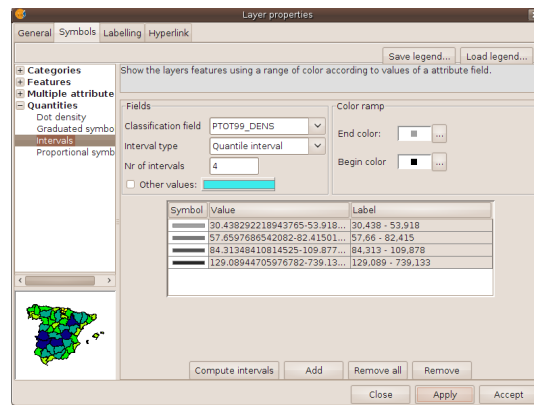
Layer properties

General | Symbols | Labelling | Hyperlink

Save legend... | Load legend...

+ Categories
+ Features
+ Multiple attribute
− Quantities
Dot density
Graduated symbo
Intervals
Proportional symb

Show the layers features using a range of color according to values of a attribute field.

Fields

Classification field: PTOT99_DENS

Interval type: Quantile interval

Nr of intervals: 4

Other values:

Color ramp

End color: ...

Begin color ...

| Symbol | Value | Label |
|---|---|---|
| | 30.438292218943765-53.918... | 30,438 - 53,918 |
| | 57.6597686542082-82.41501... | 57,66 - 82,415 |
| | 84.3134841081452​5-109.877... | 84,313 - 109,878 |
| | 129.08944705976782-739.13... | 129,089 - 739,133 |

Compute intervals | Add | Remove all | Remove

Close | Apply | Accept